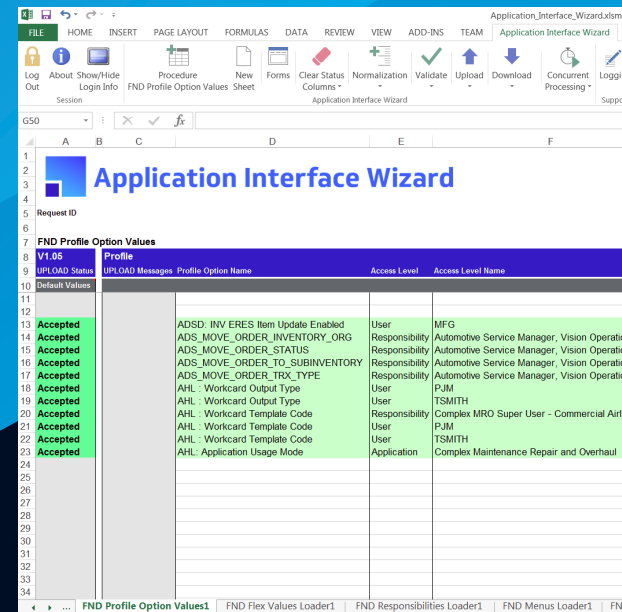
Application_Interface_Wizard.xlsm

FILE HOME INSERT PAGE LAYOUT FORMULAS DATA REVIEW VIEW ADD-INS TEAM Application Interface Wizard

Log Out | About | Show/Hide Login Info | Procedure FND Profile Option Values | New Sheet | Forms | Clear Status Columns | Normalization | Validate | Upload | Download | Concurrent Processing | Loggi

Session | Application Interface Wizard | Supp

G50

| | A | B | C | D | E | F |
|---|---|---|---|---|---|---|
| 1 | | | | | | |
| 2 | | | Application Interface Wizard | | | |
| 3 | | | | | | |
| 4 | | | | | | |
| 5 | Request ID | | | | | |
| 6 | | | | | | |
| 7 | FND Profile Option Values | | | | | |
| 8 | V1.05 | | Profile | | | |
| 9 | UPLOAD Status | | UPLOAD Messages | Profile Option Name | Access Level | Access Level Name |
| 10 | Default Values | | | | | |
| 11 | | | | | | |
| 12 | | | | | | |
| 13 | Accepted | | | ADSD: INV ERES Item Update Enabled | User | MFG |
| 14 | Accepted | | | ADS_MOVE_ORDER_INVENTORY_ORG | Responsibility | Automotive Service Manager, Vision Operati |
| 15 | Accepted | | | ADS_MOVE_ORDER_STATUS | Responsibility | Automotive Service Manager, Vision Operati |
| 16 | Accepted | | | ADS_MOVE_ORDER_TO_SUBINVENTORY | Responsibility | Automotive Service Manager, Vision Operati |
| 17 | Accepted | | | ADS_MOVE_ORDER_TRX_TYPE | Responsibility | Automotive Service Manager, Vision Operati |
| 18 | Accepted | | | AHL : Workcard Output Type | User | PJM |
| 19 | Accepted | | | AHL : Workcard Output Type | User | TSMITH |
| 20 | Accepted | | | AHL : Workcard Template Code | Responsibility | Complex MRO Super User - Commercial Airl |
| 21 | Accepted | | | AHL : Workcard Template Code | User | PJM |
| 22 | Accepted | | | AHL : Workcard Template Code | User | TSMITH |
| 23 | Accepted | | | AHL: Application Usage Mode | Application | Complex Maintenance Repair and Overhaul |
| 24 | | | | | | |
| 25 | | | | | | |
| 26 | | | | | | |
| 27 | | | | | | |
| 28 | | | | | | |
| 29 | | | | | | |
| 30 | | | | | | |
| 31 | | | | | | |
| 32 | | | | | | |
| 33 | | | | | | |
| 34 | | | | | | |

... FND Profile Option Values1 | FND Flex Values Loader1 | FND Responsibilities Loader1 | FND Menus Loader1 | FN